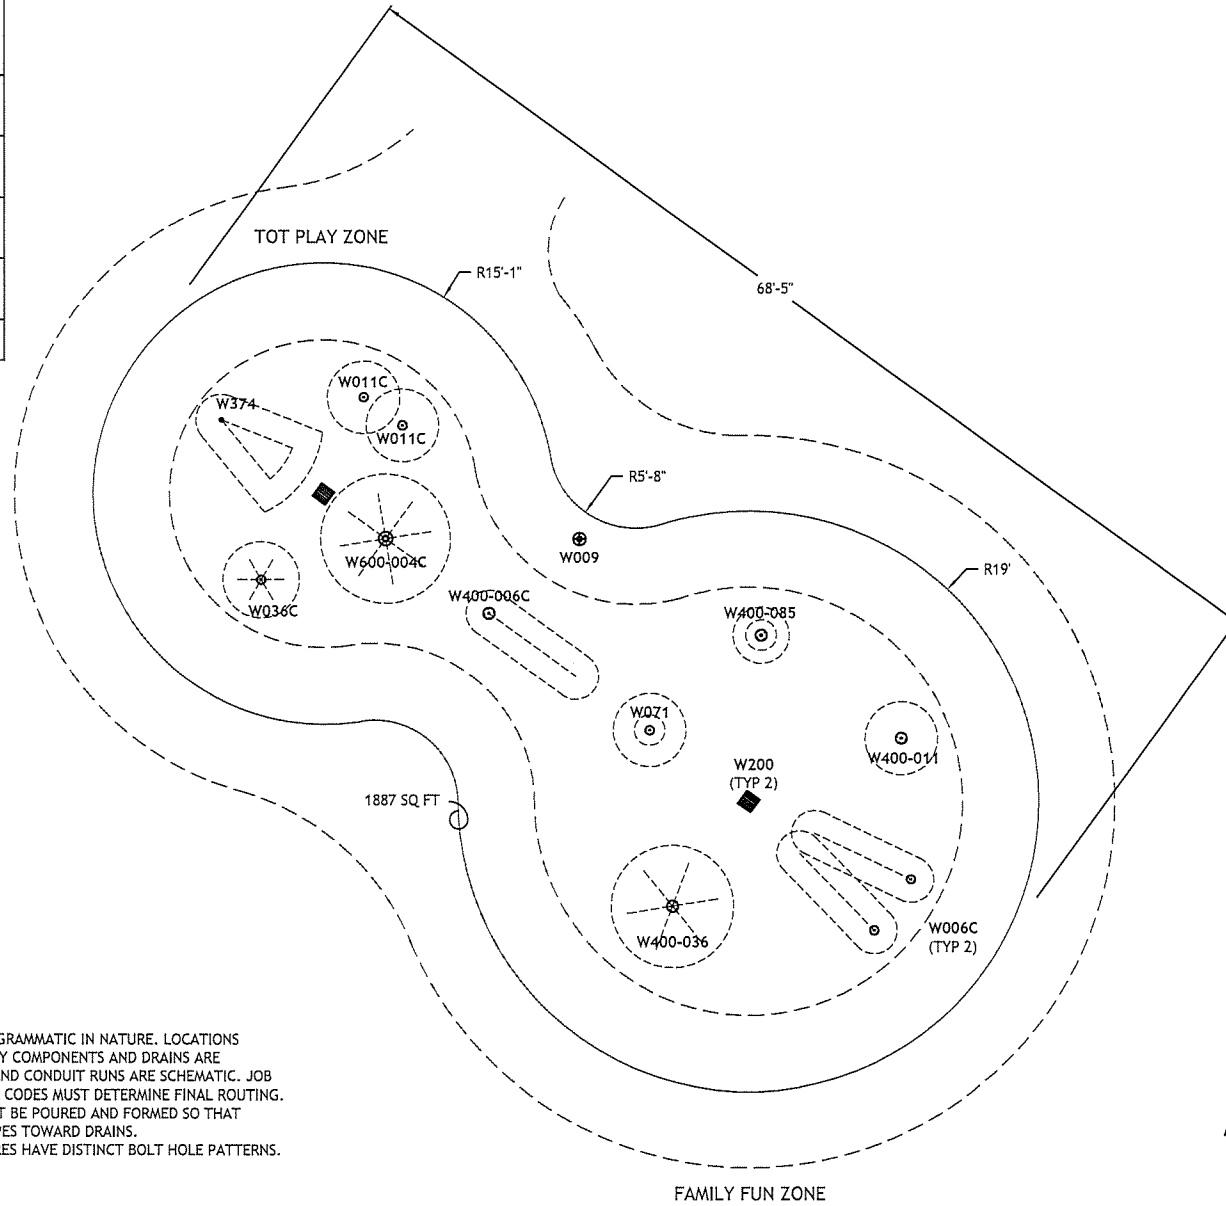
TOT PLAY ZONE

R15'-1"

68'-5"

W011C

W374

W011C

R5'-8"

W009

W600-004C

R19'

W036C

W400-006C

W400-085

W071

W400-011

W200
(TYP 2)

1887 SQ FT

W400-036

W006C
(TYP 2)

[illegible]GRAMMATIC IN NATURE. LOCATIONS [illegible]Y COMPONENTS AND DRAINS ARE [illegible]ND CONDUIT RUNS ARE SCHEMATIC. JOB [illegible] CODES MUST DETERMINE FINAL ROUTING. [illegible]T BE POURED AND FORMED SO THAT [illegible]PES TOWARD DRAINS. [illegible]ES HAVE DISTINCT BOLT HOLE PATTERNS.

FAMILY FUN ZONE